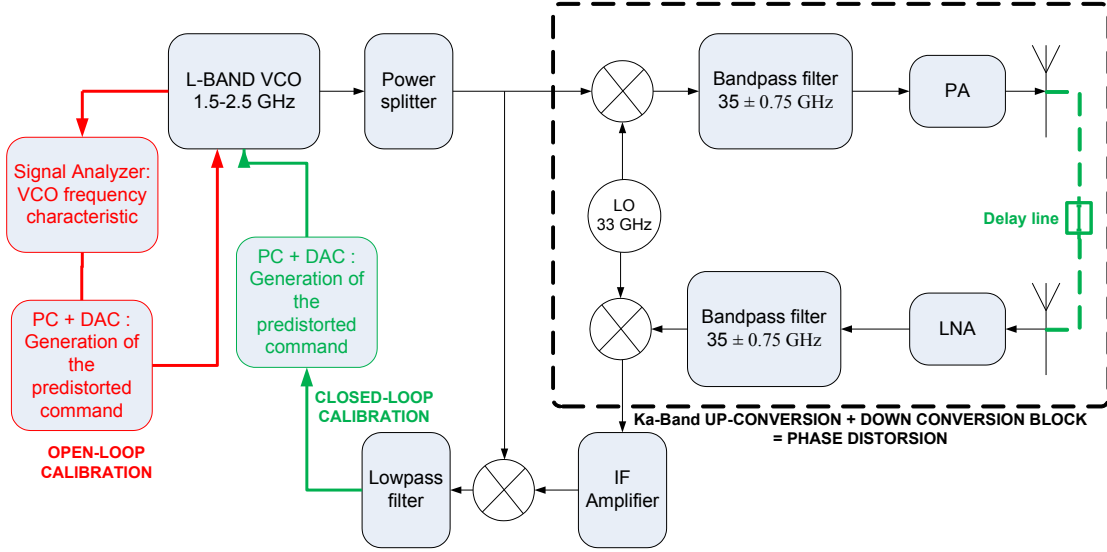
L-BAND VCO
1.5-2.5 GHz

Power splitter

Bandpass filter
$35 \pm 0.75$ GHz

PA

Signal Analyzer: VCO frequency characteristic

LO
33 GHz

Delay line

PC + DAC : Generation of the predistorted command

PC + DAC : Generation of the predistorted command

Bandpass filter
$35 \pm 0.75$ GHz

LNA

CLOSED-LOOP CALIBRATION

Ka-Band UP-CONVERSION + DOWN CONVERSION BLOCK
= PHASE DISTORSION

OPEN-LOOP CALIBRATION

Lowpass filter

IF Amplifier